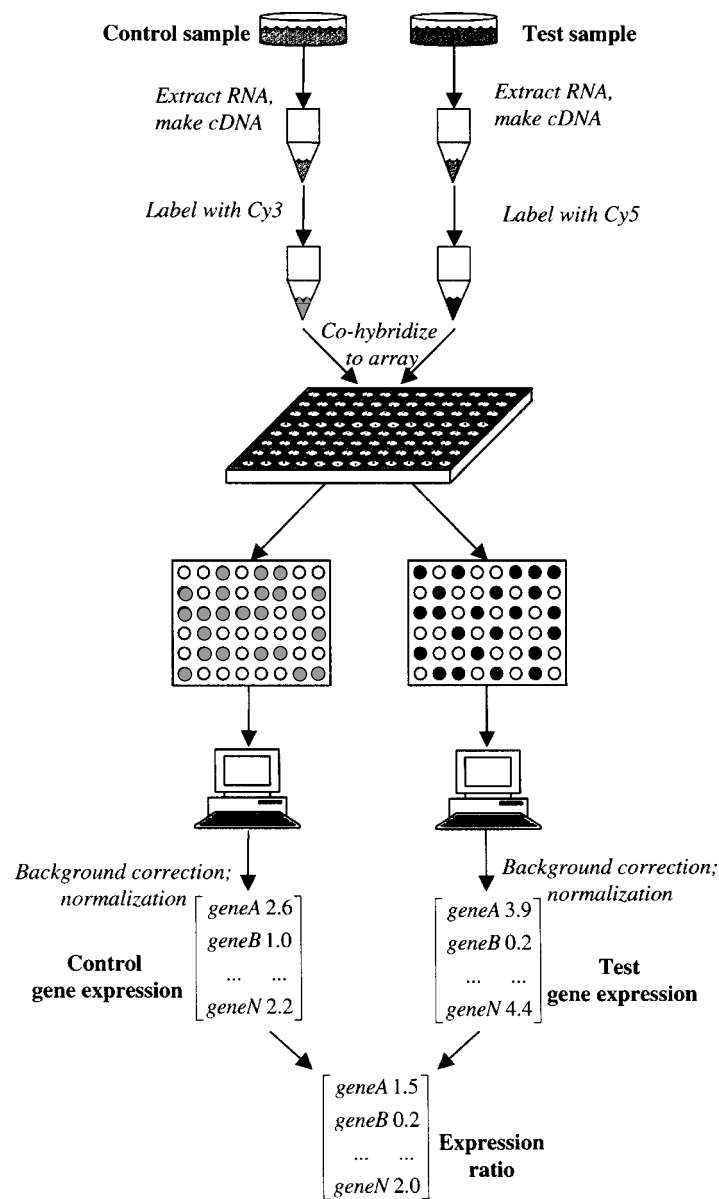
Control sample

Test sample

Extract RNA, make cDNA

Extract RNA, make cDNA

Label with Cy3

Label with Cy5

Co-hybridize to array

Background correction; normalization

Background correction; normalization

$\begin{bmatrix} geneA & 2.6 \\ geneB & 1.0 \\ ... & ... \\ geneN & 2.2 \end{bmatrix}$

Control gene expression

$\begin{bmatrix} geneA & 3.9 \\ geneB & 0.2 \\ ... & ... \\ geneN & 4.4 \end{bmatrix}$

Test gene expression

$\begin{bmatrix} geneA & 1.5 \\ geneB & 0.2 \\ ... & ... \\ geneN & 2.0 \end{bmatrix}$

Expression ratio